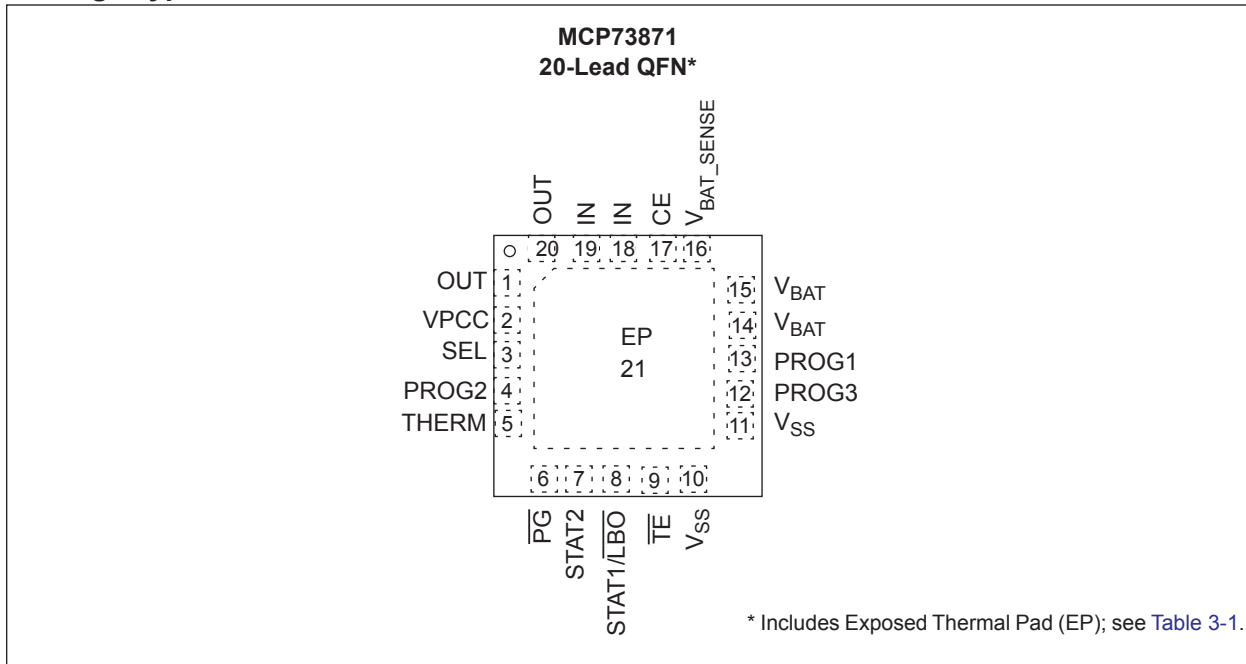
MCP73871
20-Lead QFN*

OUT IN IN CE $V_{BAT\_SENSE}$

20 19 18 17 16

OUT 1
VPCC 2
SEL 3
PROG2 4
THERM 5

EP
21

15 $V_{BAT}$
14 $V_{BAT}$
13 PROG1
12 PROG3
11 $V_{SS}$

6 7 8 9 10

$\overline{PG}$ STAT2 STAT1/$\overline{LBO}$ $\overline{TE}$ $V_{SS}$

* Includes Exposed Thermal Pad (EP); see Table 3-1.